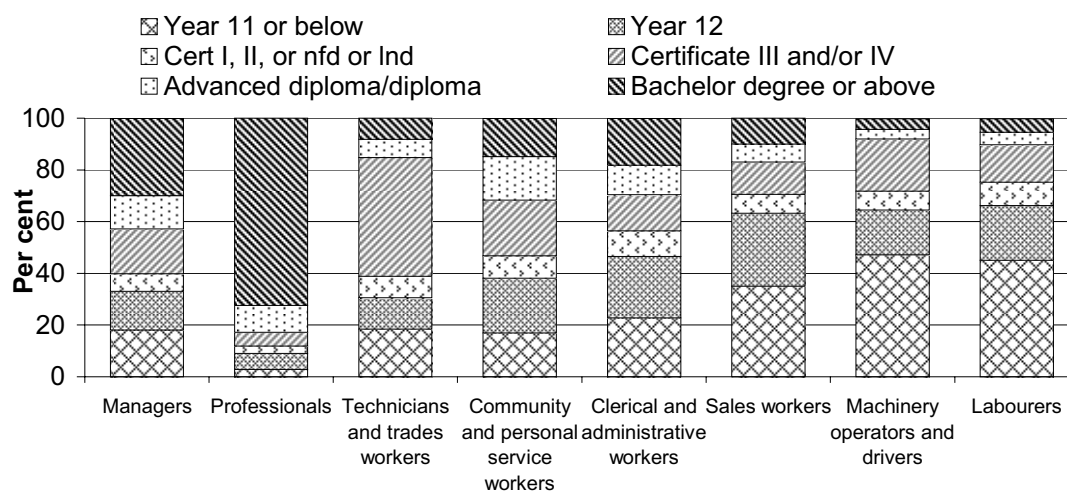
Year 11 or below
Year 12
Cert I, II, or nfd or lnd
Certificate III and/or IV
Advanced diploma/diploma
Bachelor degree or above

Per cent

100
80
60
40
20
0

Managers
Professionals
Technicians and trades workers
Community and personal service workers
Clerical and administrative workers
Sales workers
Machinery operators and drivers
Labourers